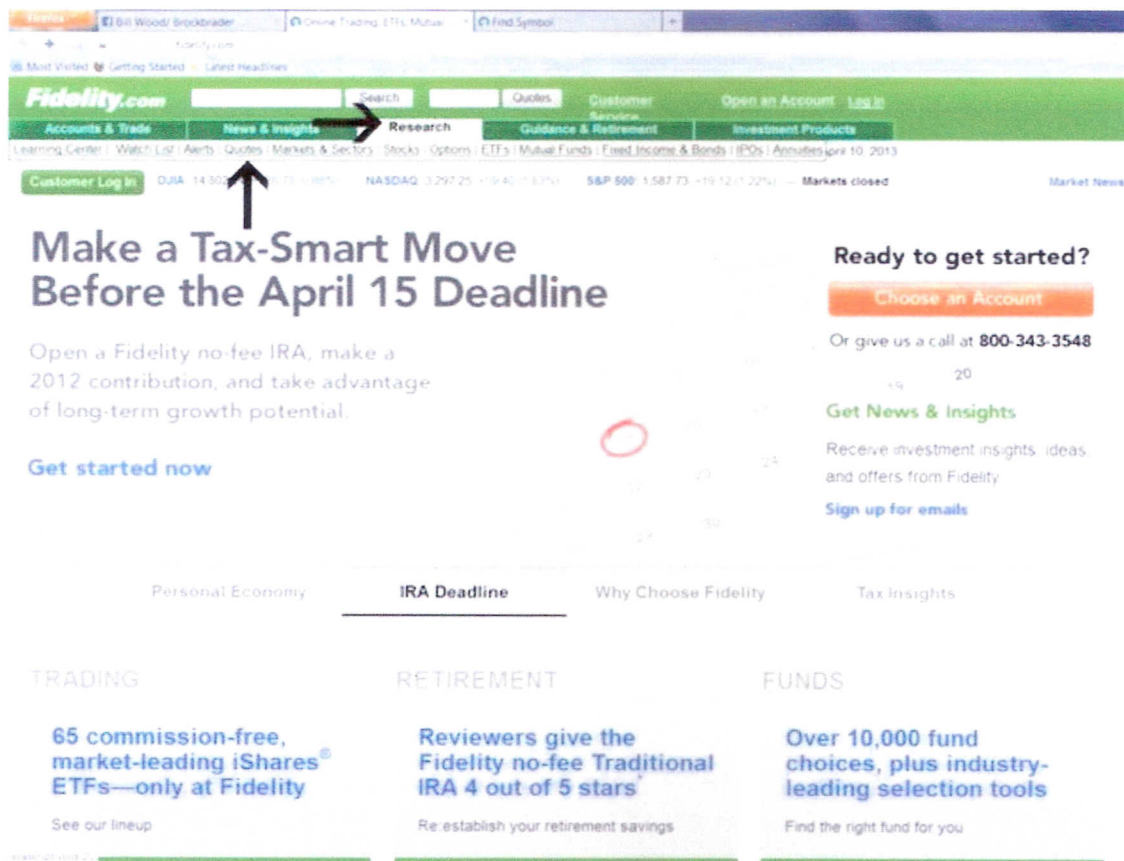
Firefox | Bill Wood/ Brockbrader | Online Trading, ETFs, Mutual | Find Symbol | +

fidelity.com

Most Visited | Getting Started | Latest Headlines

Fidelity.com | Search | Quotes | Customer Service | Open an Account | Log In

Accounts & Trade | News & Insights | Research | Guidance & Retirement | Investment Products

Learning Center | Watch List | Alerts | Quotes | Markets & Sectors | Stocks | Options | ETFs | Mutual Funds | Fixed Income & Bonds | IPOs | Annuities | April 10, 2013

Customer Log In | DJIA 14,802 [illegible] | NASDAQ 3,297.25 +19.40 (+0.59%) | S&P 500 1,587.73 +19.12 (+1.22%) — Markets closed | Market News

Make a Tax-Smart Move Before the April 15 Deadline

Open a Fidelity no-fee IRA, make a 2012 contribution, and take advantage of long-term growth potential.

Get started now

Ready to get started?

Choose an Account

Or give us a call at 800-343-3548

Get News & Insights

Receive investment insights, ideas and offers from Fidelity

Sign up for emails

Personal Economy | IRA Deadline | Why Choose Fidelity | Tax Insights

TRADING

65 commission-free, market-leading iShares® ETFs—only at Fidelity

See our lineup

RETIREMENT

Reviewers give the Fidelity no-fee Traditional IRA 4 out of 5 stars

Re-establish your retirement savings

FUNDS

Over 10,000 fund choices, plus industry-leading selection tools

Find the right fund for you